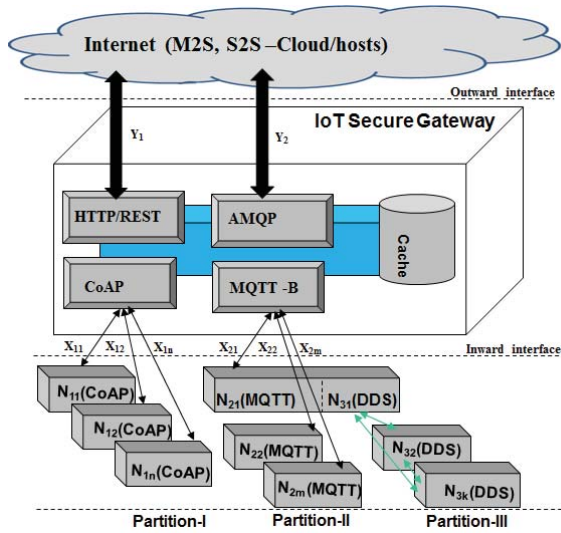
Internet (M2S, S2S –Cloud/hosts)

Outward interface

IoT Secure Gateway

$Y_1$

$Y_2$

HTTP/REST

AMQP

Cache

CoAP

MQTT -B

Inward interface

$X_{11}$ $X_{12}$ $X_{1n}$

$X_{21}$ $X_{22}$ $X_{2m}$

$N_{11}$(CoAP)

$N_{12}$(CoAP)

$N_{1n}$(CoAP)

$N_{21}$(MQTT)

$N_{31}$(DDS)

$N_{22}$(MQTT)

$N_{2m}$(MQTT)

$N_{32}$(DDS)

$N_{3k}$(DDS)

Partition-I

Partition-II

Partition-III